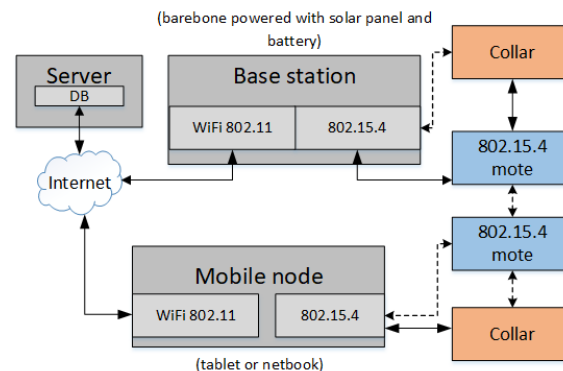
(barebone powered with solar panel and battery)

Server

DB

Base station

WiFi 802.11

802.15.4

Collar

802.15.4 mote

Internet

802.15.4 mote

Mobile node

WiFi 802.11

802.15.4

Collar

(tablet or netbook)